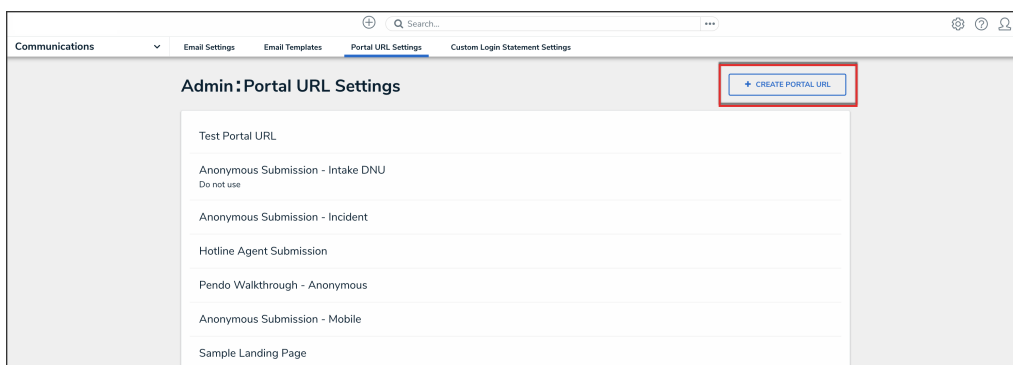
Search...

Communications

Email Settings Email Templates Portal URL Settings Custom Login Statement Settings

Admin: Portal URL Settings

+ CREATE PORTAL URL

Test Portal URL

Anonymous Submission - Intake DNU
Do not use

Anonymous Submission - Incident

Hotline Agent Submission

Pendo Walkthrough - Anonymous

Anonymous Submission - Mobile

Sample Landing Page